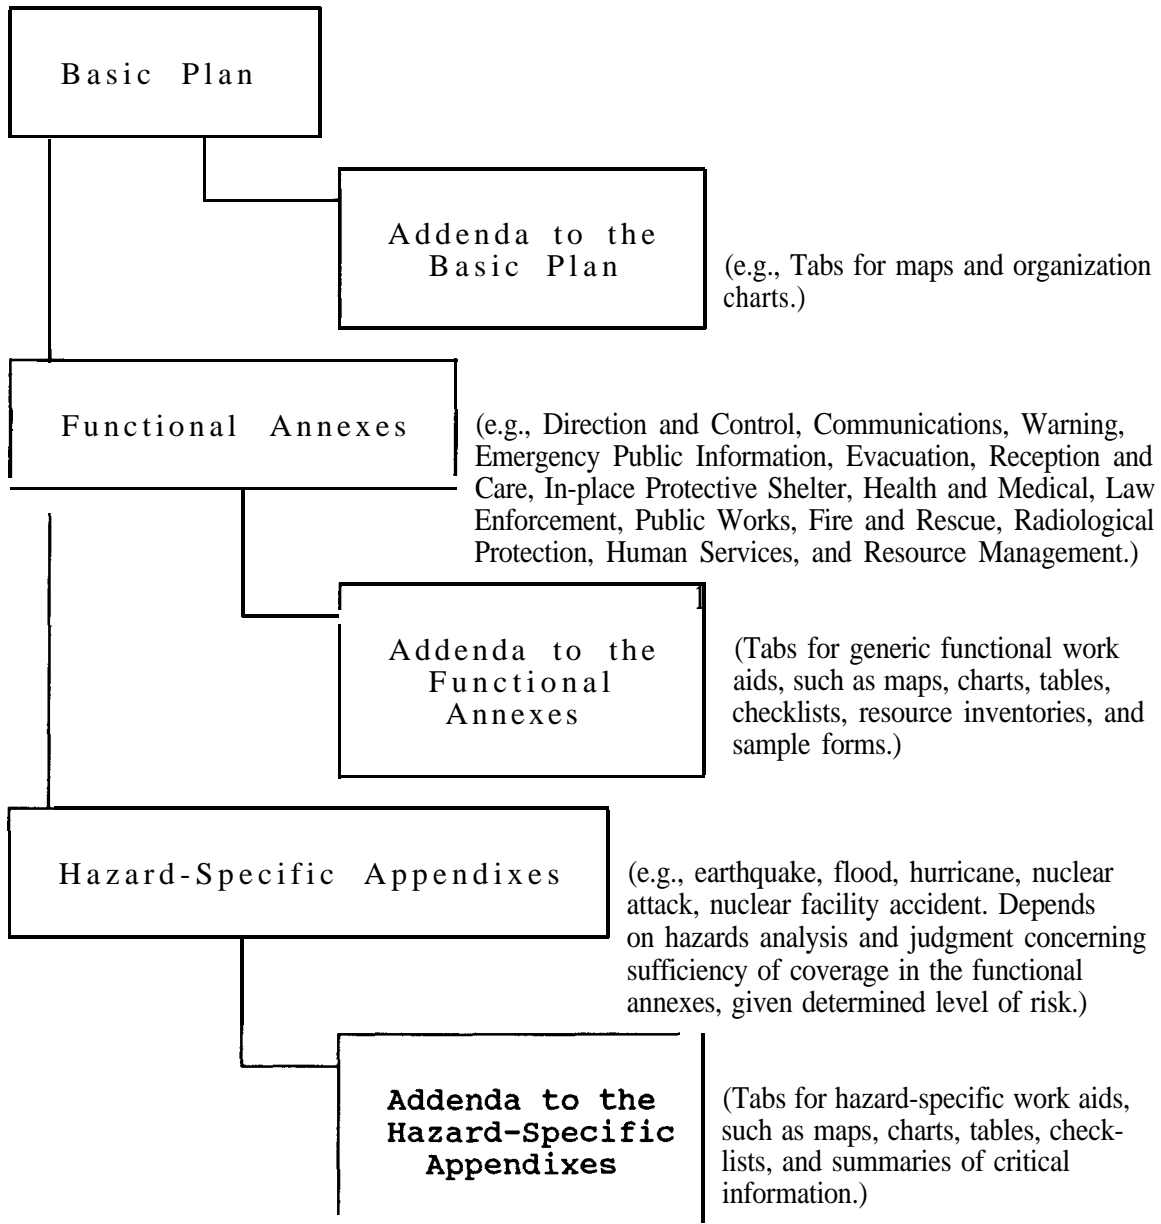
Basic Plan

Addenda to the Basic Plan

(e.g., Tabs for maps and organization charts.)

Functional Annexes

(e.g., Direction and Control, Communications, Warning, Emergency Public Information, Evacuation, Reception and Care, In-place Protective Shelter, Health and Medical, Law Enforcement, Public Works, Fire and Rescue, Radiological Protection, Human Services, and Resource Management.)

Addenda to the Functional Annexes

(Tabs for generic functional work aids, such as maps, charts, tables, checklists, resource inventories, and sample forms.)

Hazard-Specific Appendixes

(e.g., earthquake, flood, hurricane, nuclear attack, nuclear facility accident. Depends on hazards analysis and judgment concerning sufficiency of coverage in the functional annexes, given determined level of risk.)

Addenda to the Hazard-Specific Appendixes

(Tabs for hazard-specific work aids, such as maps, charts, tables, checklists, and summaries of critical information.)